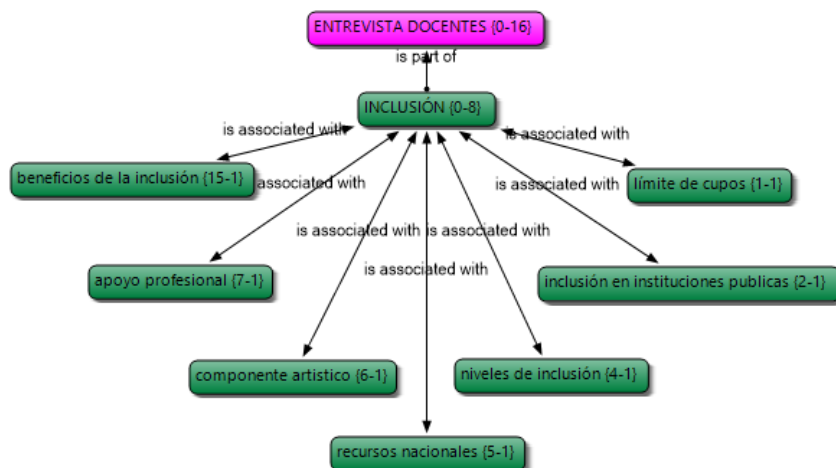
ENTREVISTA DOCENTES {0-16}

is part of

INCLUSIÓN {0-8}

is associated with

is associated with

beneficios de la inclusión {15-1}

is associated with

is associated with

límite de cupos {1-1}

is associated with

is associated with

is associated with

apoyo profesional {7-1}

inclusión en instituciones publicas {2-1}

componente artistico {6-1}

niveles de inclusión {4-1}

recursos nacionales {5-1}